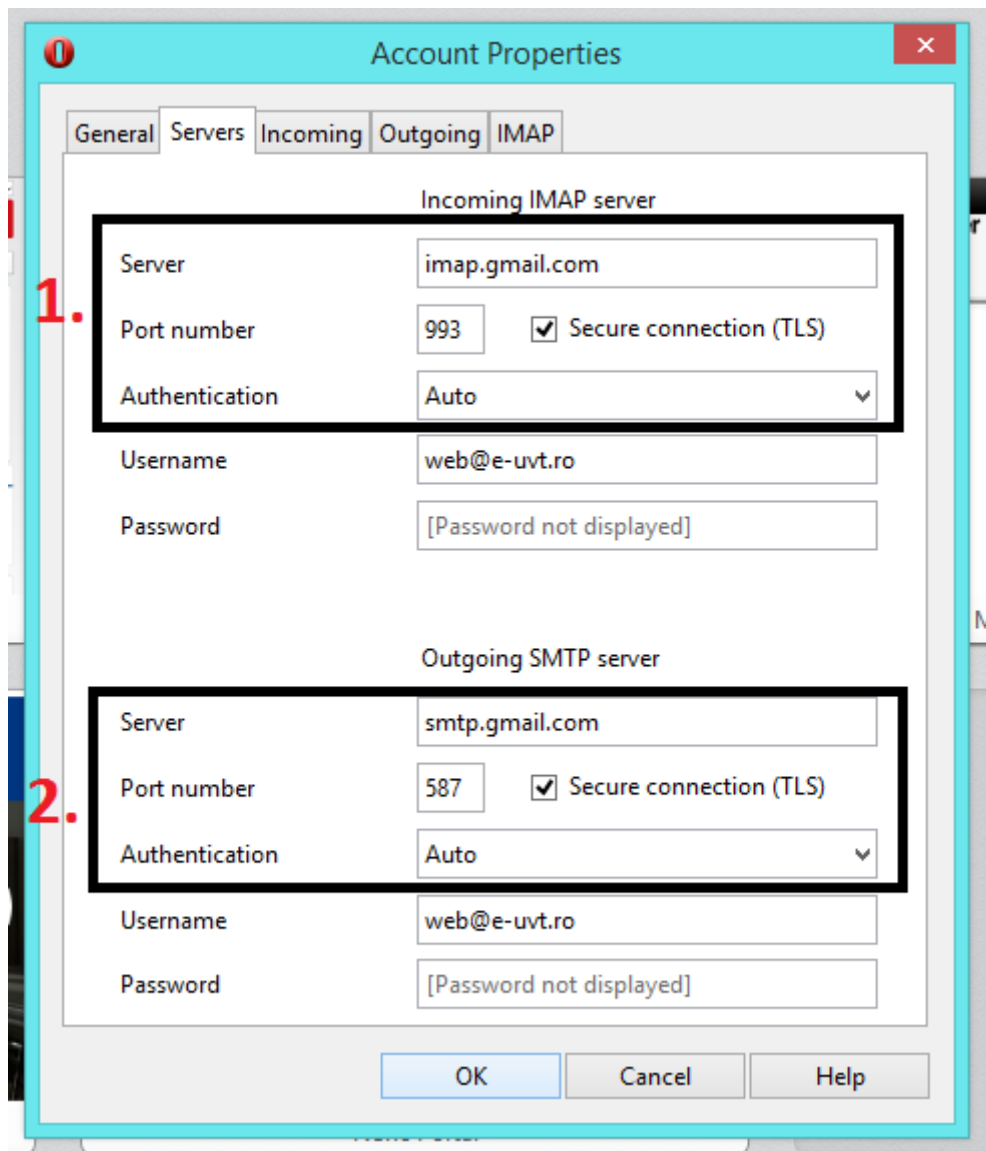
Account Properties

General Servers Incoming Outgoing IMAP

Incoming IMAP server

1.

Server imap.gmail.com

Port number 993 Secure connection (TLS)

Authentication Auto

Username web@e-uvt.ro

Password [Password not displayed]

Outgoing SMTP server

2.

Server smtp.gmail.com

Port number 587 Secure connection (TLS)

Authentication Auto

Username web@e-uvt.ro

Password [Password not displayed]

OK Cancel Help